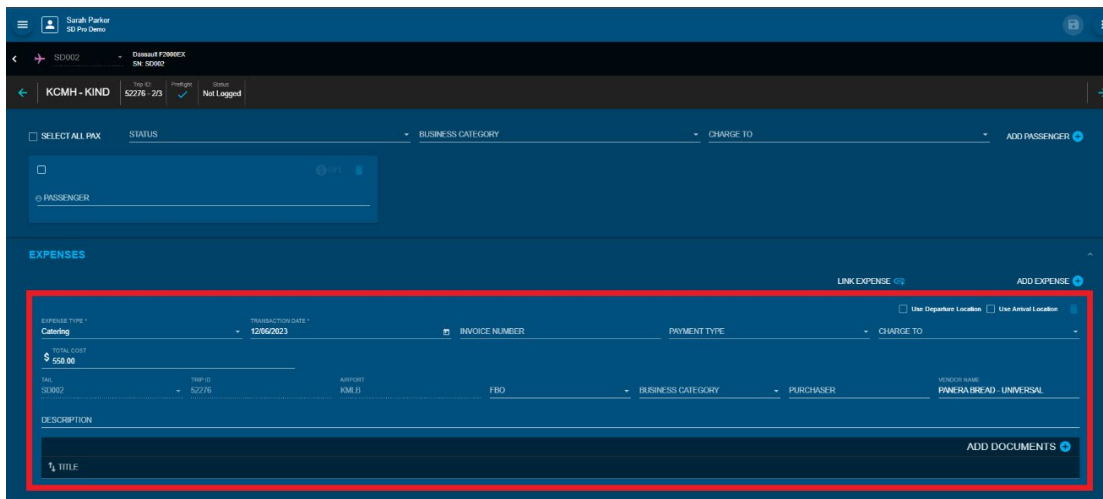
Sarah Parker
SD Pro Demo

SD002
Dassault F2000EX
SN: SD002

KCMH - KIND
Trip ID 52276 - 2/3
Preflight
Status Not Logged

SELECT ALL PAX
STATUS
BUSINESS CATEGORY
CHARGE TO
ADD PASSENGER

PASSENGER

EXPENSES

LINK EXPENSE
ADD EXPENSE

Use Departure Location
Use Arrival Location

EXPENSE TYPE *
Catering
TRANSACTION DATE *
12/06/2023
INVOICE NUMBER
PAYMENT TYPE
CHARGE TO

TOTAL COST
$ 550.00

TAIL
SD002
TRIP ID
52276
AIRPORT
KMLB
FBO
BUSINESS CATEGORY
PURCHASER
VENDOR NAME
PANERA BREAD - UNIVERSAL

DESCRIPTION

ADD DOCUMENTS

TITLE